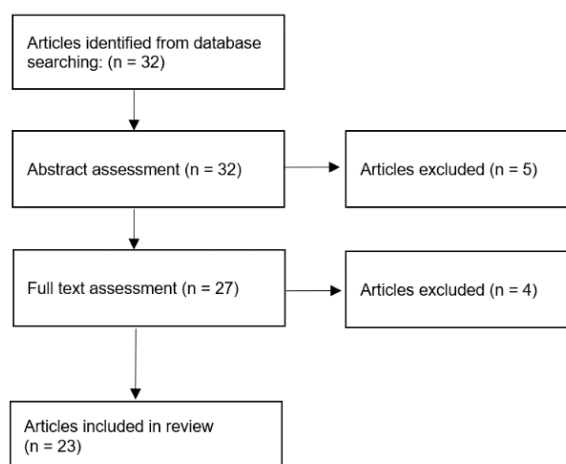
Articles identified from database searching: (n = 32)

Abstract assessment (n = 32)

Articles excluded (n = 5)

Full text assessment (n = 27)

Articles excluded (n = 4)

Articles included in review (n = 23)